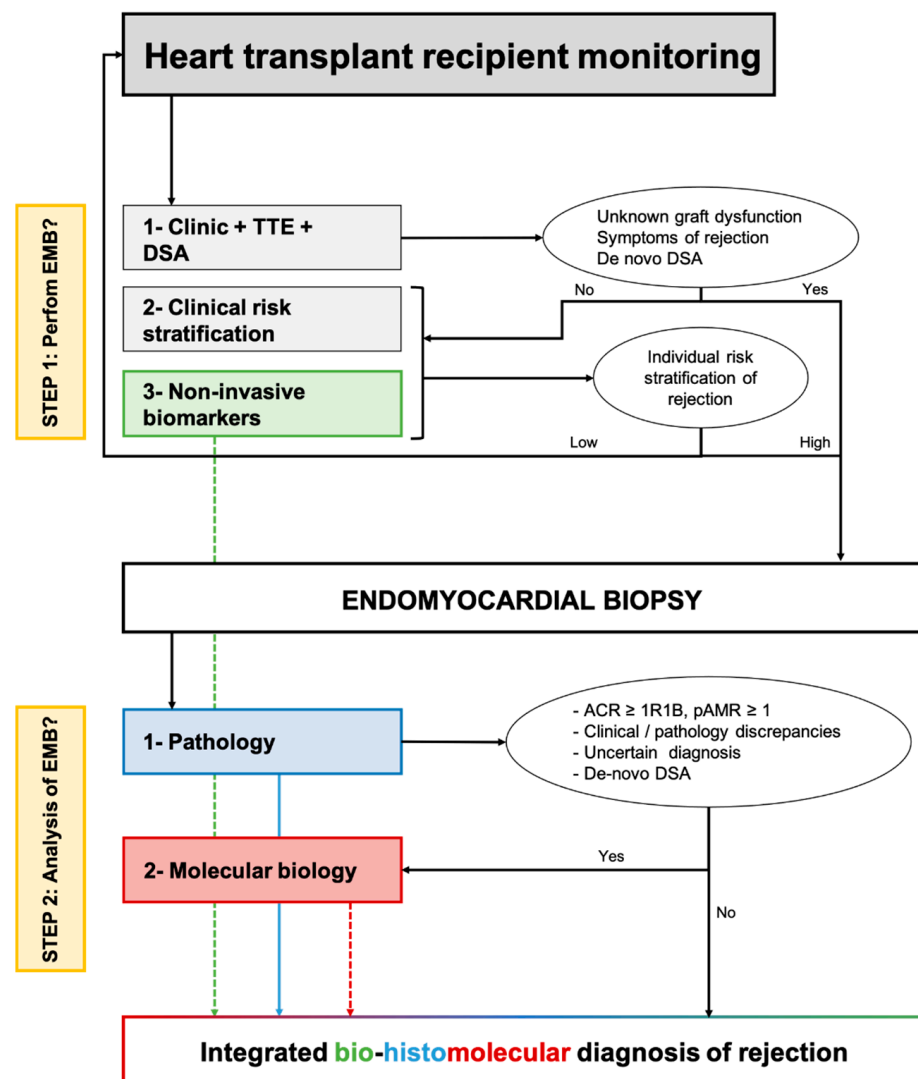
Heart transplant recipient monitoring

STEP 1: Perfom EMB?

1- Clinic + TTE + DSA

Unknown graft dysfunction
Symptoms of rejection
De novo DSA

No

Yes

2- Clinical risk stratification

3- Non-invasive biomarkers

Individual risk stratification of rejection

Low

High

ENDOMYOCARDIAL BIOPSY

STEP 2: Analysis of EMB?

1- Pathology

- ACR ≥ 1R1B, pAMR ≥ 1
- Clinical / pathology discrepancies
- Uncertain diagnosis
- De-novo DSA

Yes

2- Molecular biology

No

Integrated bio-histomolecular diagnosis of rejection